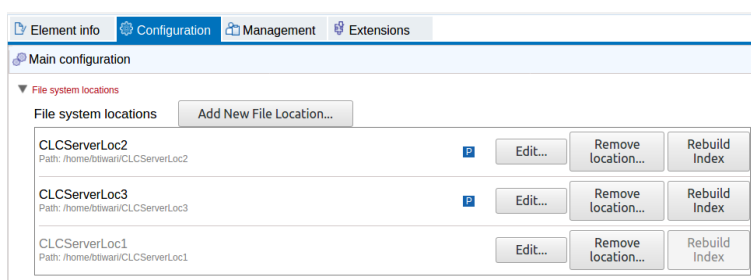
Element info Configuration Management Extensions

Main configuration

File system locations

File system locations Add New File Location...

CLCServerLoc2
Path: /home/btiwari/CLCServerLoc2
P
Edit...
Remove location...
Rebuild Index

CLCServerLoc3
Path: /home/btiwari/CLCServerLoc3
P
Edit...
Remove location...
Rebuild Index

CLCServerLoc1
Path: /home/btiwari/CLCServerLoc1
Edit...
Remove location...
Rebuild Index